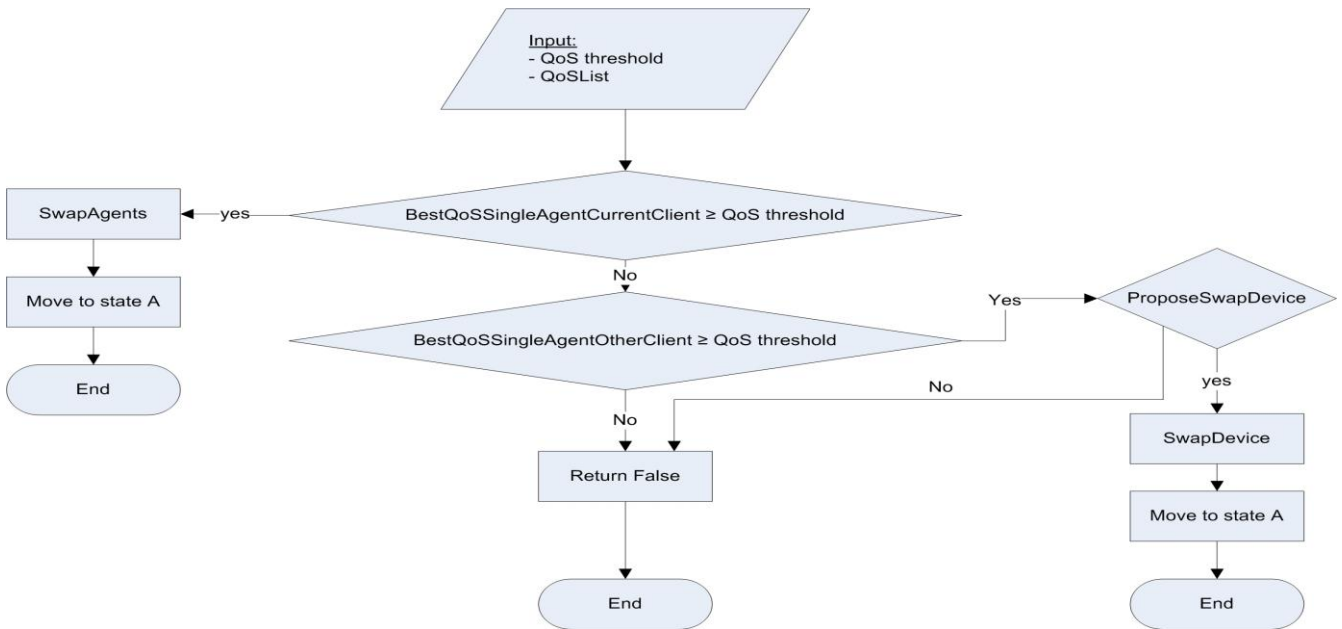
Input:
- QoS threshold
- QoSList

SwapAgents

yes

BestQoSSingleAgentCurrentClient ≥ QoS threshold

Move to state A

End

No

Yes

ProposeSwapDevice

BestQoSSingleAgentOtherClient ≥ QoS threshold

No

yes

No

SwapDevice

Return False

Move to state A

End

End